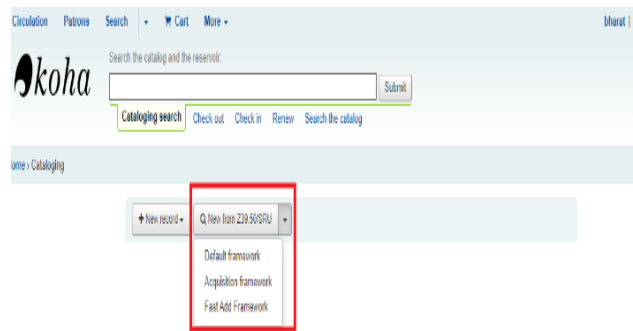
Circulation Patrons Search ▾ Cart More ▾

bharat |

koha

Search the catalog and the reservoir:

Submit

Cataloging search Check out Check in Renew Search the catalog

ome › Cataloging

+ New record ▾ New from Z39.50/SRU ▾

Default framework

Acquisition framework

Fast Add Framework